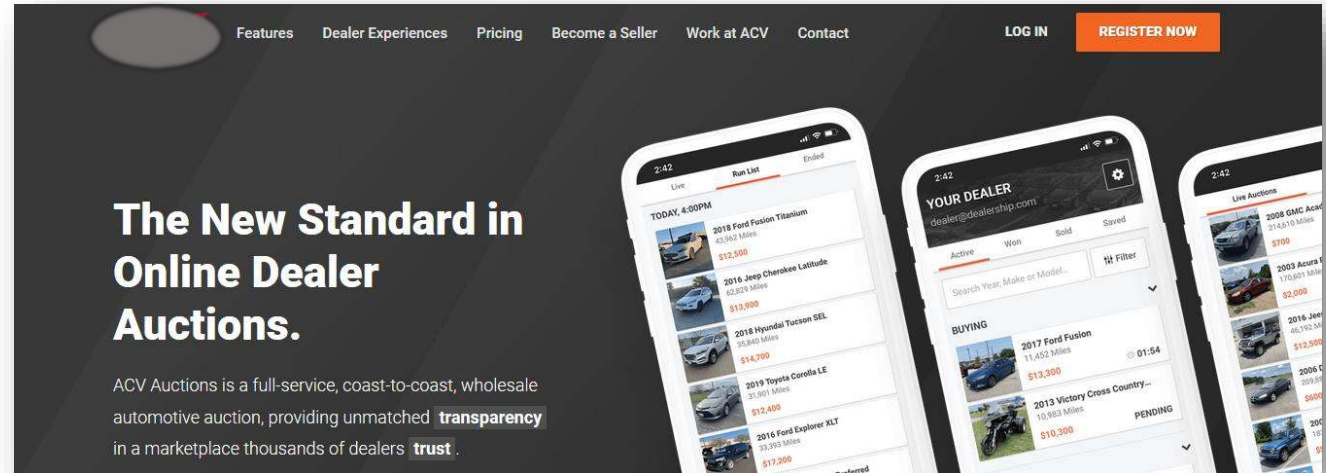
Features Dealer Experiences Pricing Become a Seller Work at ACV Contact LOG IN REGISTER NOW

The New Standard in Online Dealer Auctions.

ACV Auctions is a full-service, coast-to-coast, wholesale automotive auction, providing unmatched transparency in a marketplace thousands of dealers trust.

2:42
Live Run List Ended
TODAY, 4:00PM
2018 Ford Fusion Titanium
43,962 Miles
$12,500
2016 Jeep Cherokee Latitude
62,829 Miles
$13,900
2018 Hyundai Tucson SEL
35,840 Miles
$14,700
2019 Toyota Corolla LE
31,901 Miles
$12,400
2016 Ford Explorer XLT
33,393 Miles
$17,200

2:42
YOUR DEALER
dealer@dealership.com
Active Won Sold Saved
Search Year, Make or Model...
Filter
BUYING
2017 Ford Fusion
11,452 Miles
$13,300
01:54
2013 Victory Cross Country...
10,983 Miles
$10,300
PENDING

2:42
Live Auctions
2008 GMC Acad
214,610 Miles
$700
2003 Acura
170,601 Mi
$2,000
2016 Je
46,192 Mi
$12,50
2006 D
209,8
$600
20
18
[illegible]